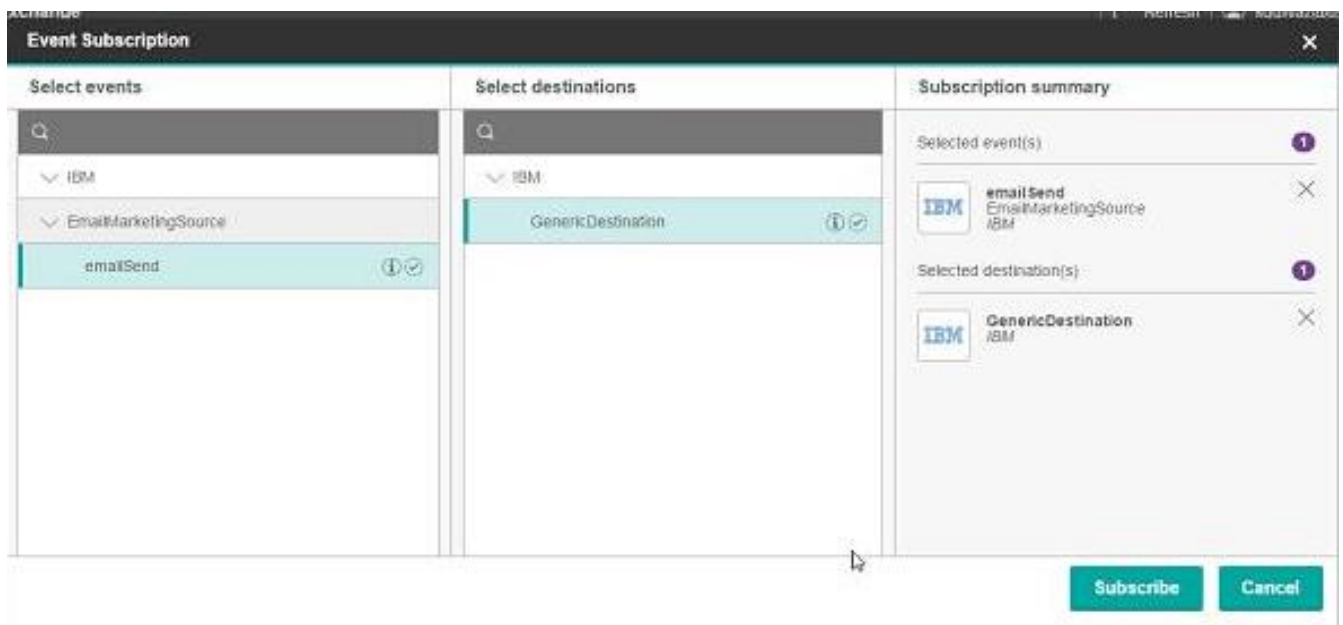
xchange

Refresh

Event Subscription

×

Select events

IBM

EmailMarketingSource

emailSend

Select destinations

IBM

GenericDestination

Subscription summary

Selected event(s)

1

IBM

emailSend
EmailMarketingSource
IBM

Selected destination(s)

1

IBM

GenericDestination
IBM

Subscribe

Cancel